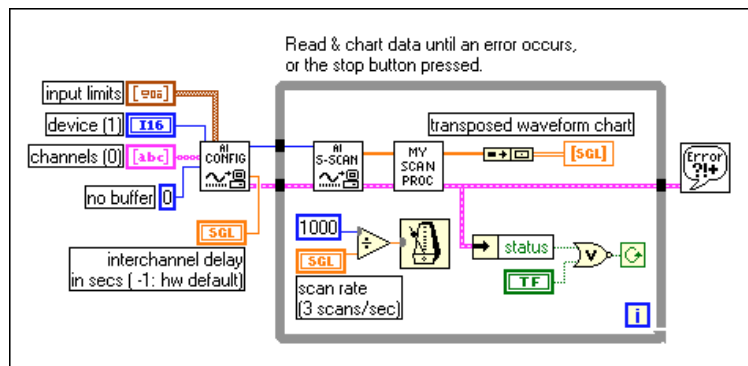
Read & chart data until an error occurs, or the stop button pressed.

input limits

device (1)

I16

channels (0)

abc

AI CONFIG

no buffer

0

SGL

interchannel delay in secs ( -1: hw default)

AI S-SCAN

MY SCAN PROC

transposed waveform chart

SGL

Error ?!+

1000

SGL

scan rate (3 scans/sec)

status

TF

i